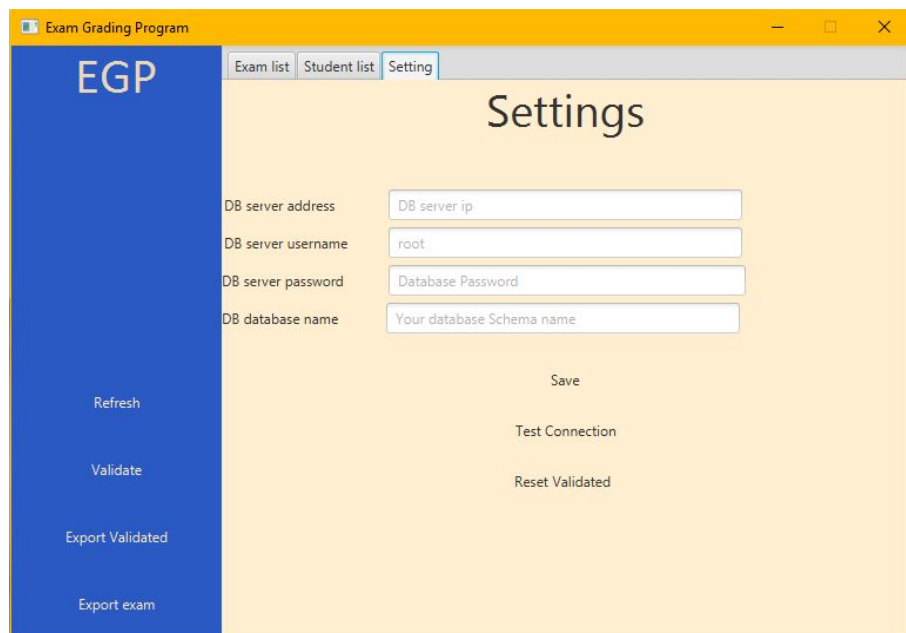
Exam Grading Program

EGP

Exam list | Student list | Setting

Settings

DB server address | DB server ip
DB server username | root
DB server password | Database Password
DB database name | Your database Schema name

Save

Test Connection

Reset Validated

Refresh

Validate

Export Validated

Export exam